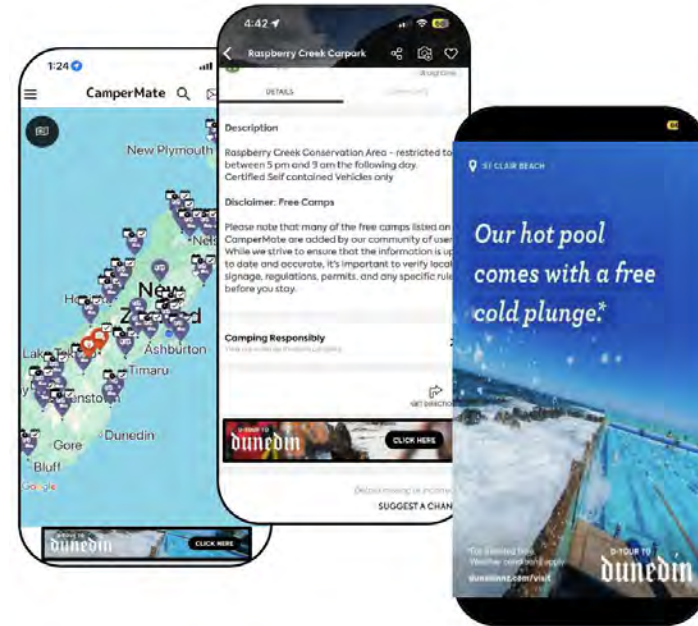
1:24

CamperMate

New Plymouth

Nels

New Zealand

Hokitika

Lake Tekapo

Ashburton

Timaru

Queenstown

Gore

Dunedin

Bluff

Google

dunedin

CLICK HERE

4:42

Raspberry Creek Carpark

DETAILS

Description

Raspberry Creek Conservation Area - restricted to between 5 pm and 9 am the following day. Certified Self contained Vehicles only

Disclaimer: Free Camps

Please note that many of the free camps listed on CamperMate are added by our community of user While we strive to ensure that the information is up to date and accurate, it's important to verify local signage, regulations, permits, and any specific rule before you stay.

Camping Responsibly

GET DIRECTIO

dunedin

CLICK HERE

SUGGEST A CHAN

ST CLAIR BEACH

Our hot pool comes with a free cold plunge.*

D-TOUR TO

dunedin

dunedinnz.com/visit